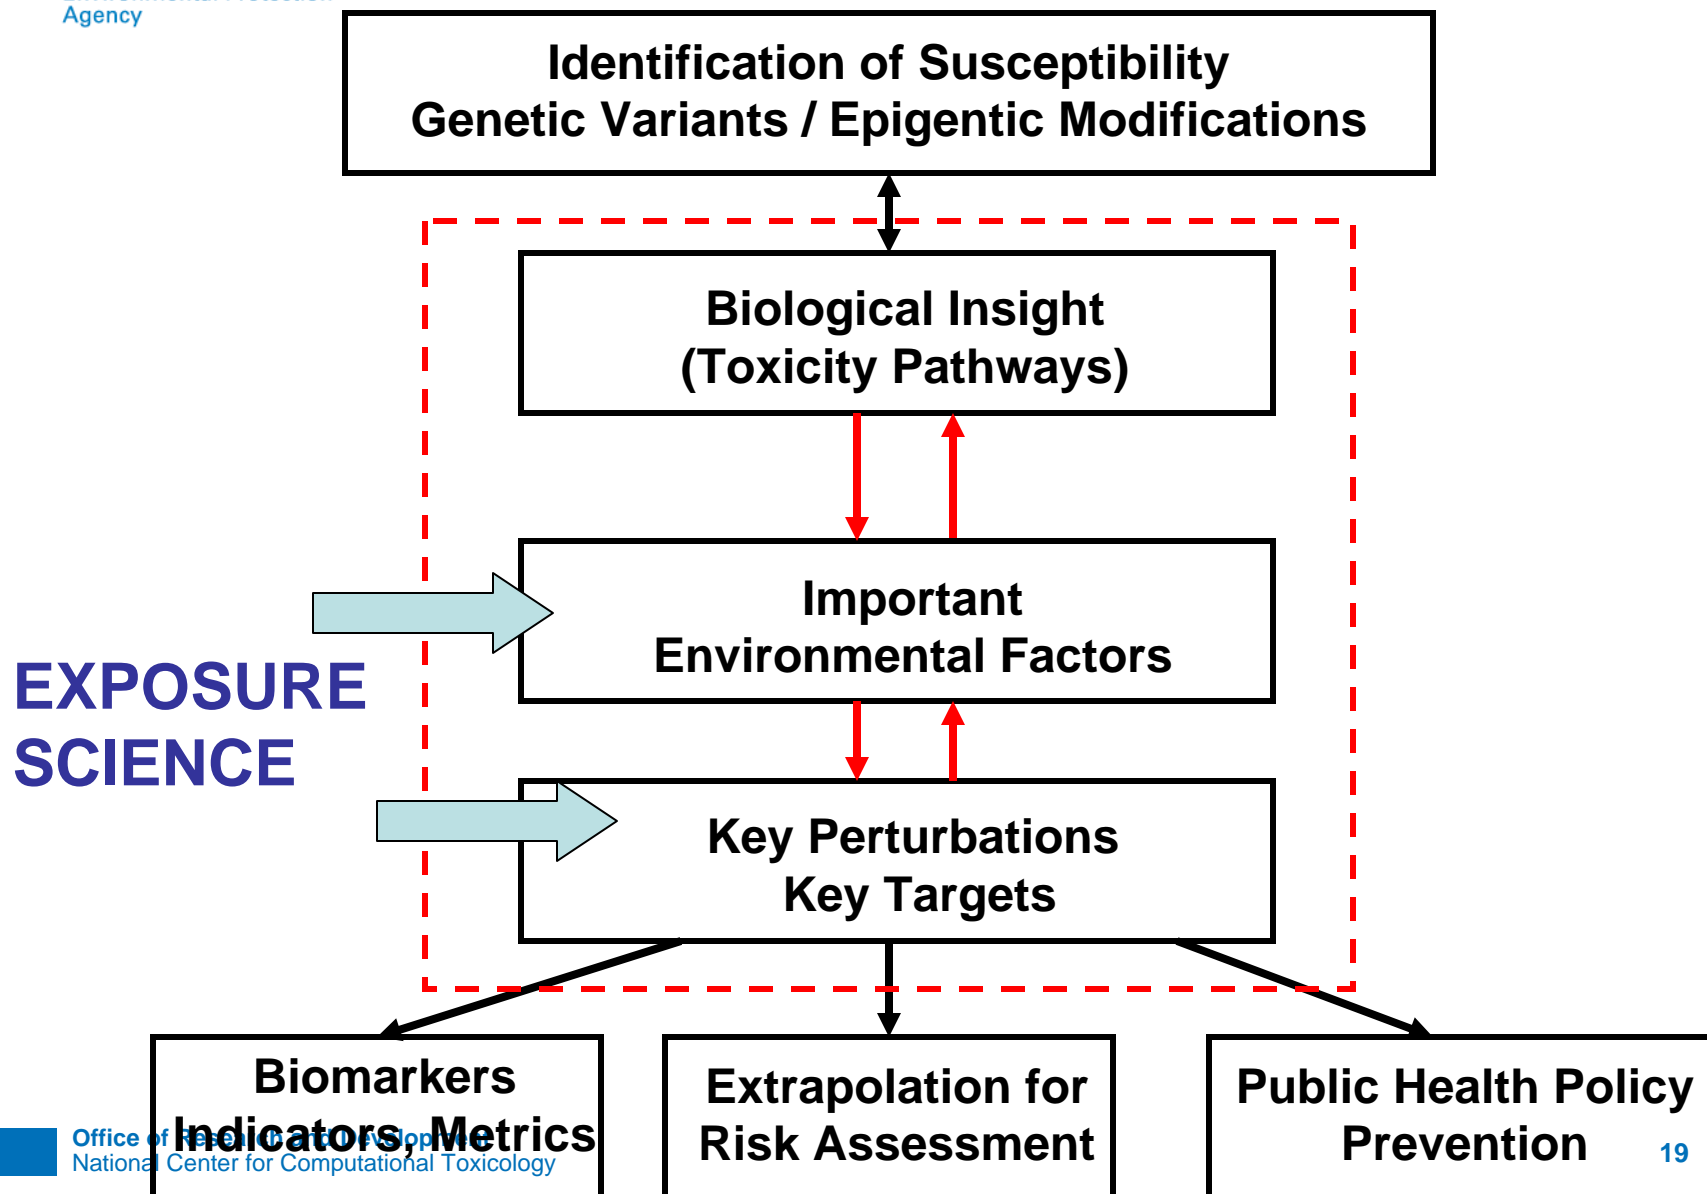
Agency

Identification of Susceptibility
Genetic Variants / Epigentic Modifications

Biological Insight
(Toxicity Pathways)

Important
Environmental Factors

EXPOSURE
SCIENCE

Key Perturbations
Key Targets

Biomarkers
Indicators, Metrics

Extrapolation for
Risk Assessment

Public Health Policy
Prevention

Office of Research and Development
National Center for Computational Toxicology

19